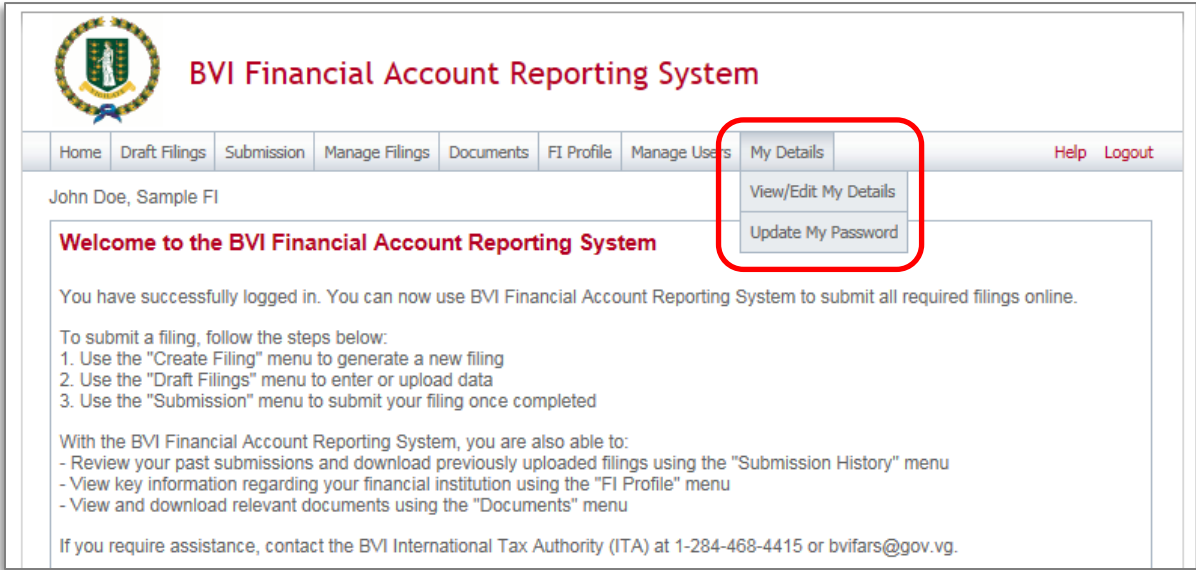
BVI Financial Account Reporting System

Home | Draft Filings | Submission | Manage Filings | Documents | FI Profile | Manage Users | My Details | Help | Logout

View/Edit My Details
Update My Password

John Doe, Sample FI

Welcome to the BVI Financial Account Reporting System

You have successfully logged in. You can now use BVI Financial Account Reporting System to submit all required filings online.

To submit a filing, follow the steps below:
1. Use the "Create Filing" menu to generate a new filing
2. Use the "Draft Filings" menu to enter or upload data
3. Use the "Submission" menu to submit your filing once completed

With the BVI Financial Account Reporting System, you are also able to:
- Review your past submissions and download previously uploaded filings using the "Submission History" menu
- View key information regarding your financial institution using the "FI Profile" menu
- View and download relevant documents using the "Documents" menu

If you require assistance, contact the BVI International Tax Authority (ITA) at 1-284-468-4415 or bvifars@gov.vg.